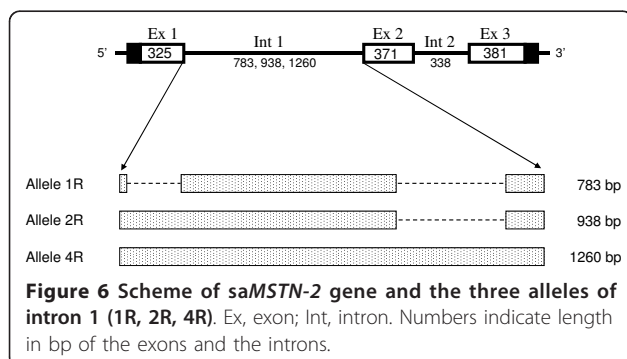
Ex 1
Int 1
Ex 2
Int 2
Ex 3
5'
325
783, 938, 1260
371
338
381
3'

Allele 1R
783 bp
Allele 2R
938 bp
Allele 4R
1260 bp

**Figure 6 Scheme of saMSTN-2 gene and the three alleles of intron 1 (1R, 2R, 4R)**. Ex, exon; Int, intron. Numbers indicate length in bp of the exons and the introns.